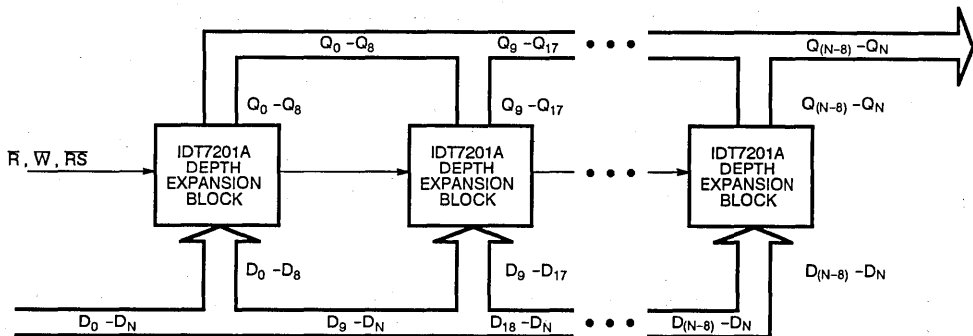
$Q_0$ - $Q_8$
$Q_9$ - $Q_{17}$
• • •
$Q_{(N-8)}$ - $Q_N$
$Q_0$ - $Q_8$
$Q_9$ - $Q_{17}$
$Q_{(N-8)}$ - $Q_N$
$\overline{R}$, $\overline{W}$, $\overline{RS}$
IDT7201A DEPTH EXPANSION BLOCK
IDT7201A DEPTH EXPANSION BLOCK
• • •
IDT7201A DEPTH EXPANSION BLOCK
$D_0$ - $D_8$
$D_9$ - $D_{17}$
$D_{(N-8)}$ - $D_N$
$D_0$ - $D_N$
$D_9$ - $D_N$
$D_{18}$ - $D_N$
• • •
$D_{(N-8)}$ - $D_N$